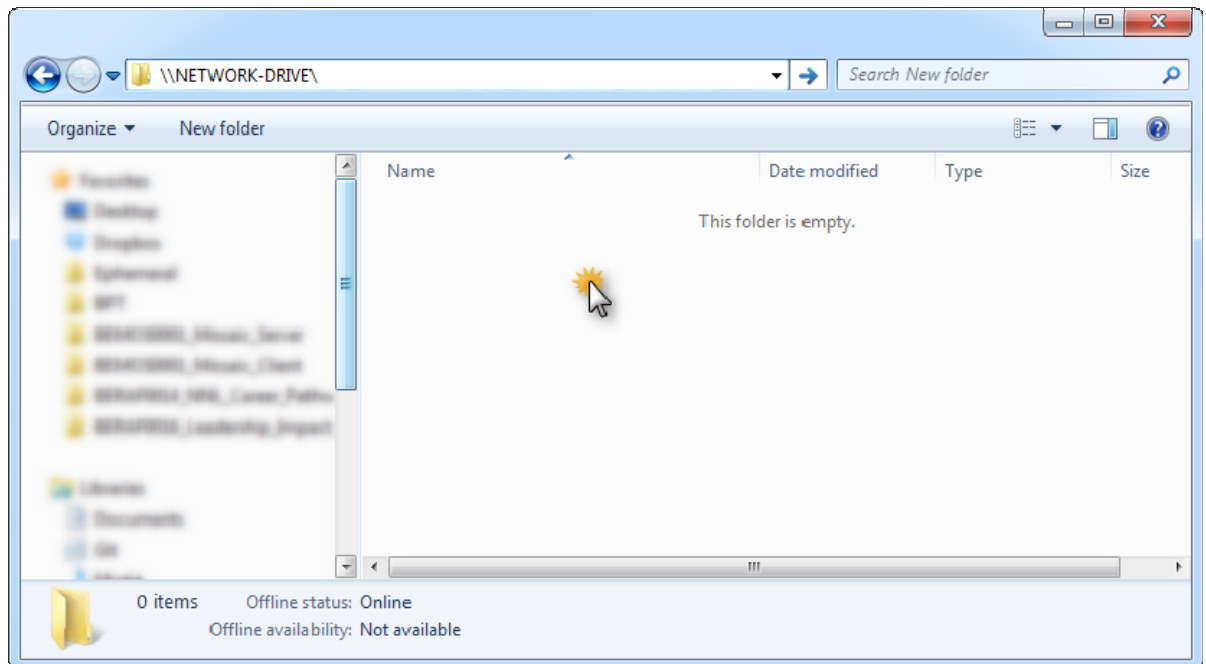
\\NETWORK-DRIVE\

Search New folder

Organize ▾ New folder

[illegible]
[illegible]
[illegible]
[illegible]
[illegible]
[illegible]
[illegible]
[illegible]
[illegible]

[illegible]
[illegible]
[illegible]
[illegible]

| Name | Date modified | Type | Size |
|---|---|---|---|

This folder is empty.

0 items Offline status: Online
Offline availability: Not available